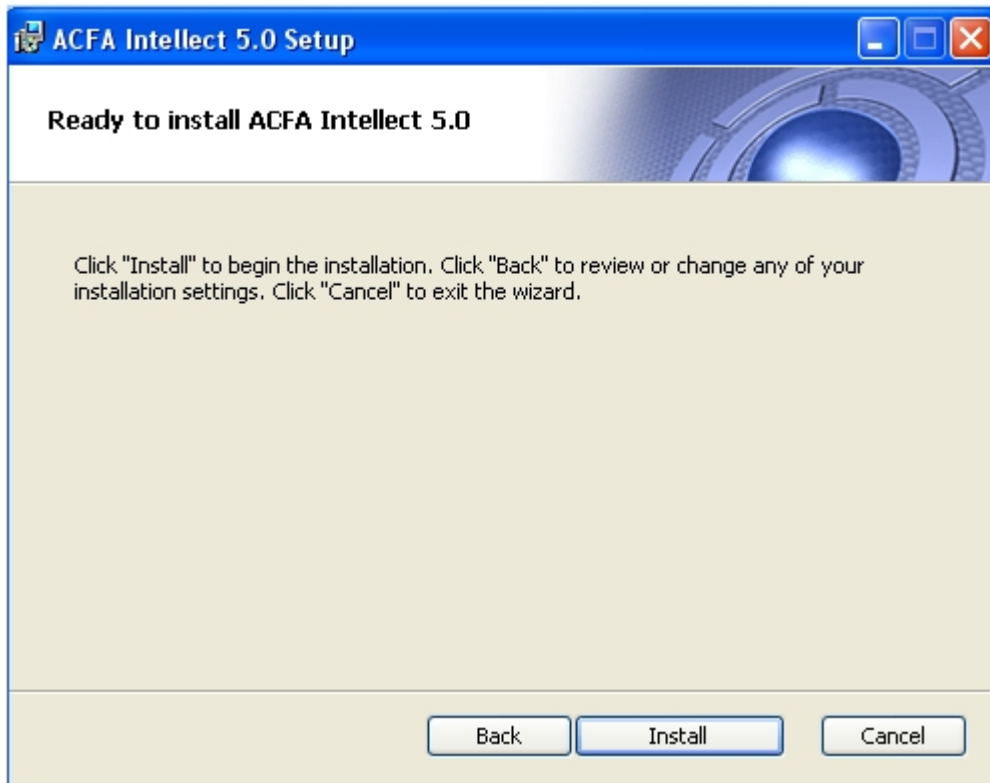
ACFA Intellect 5.0 Setup

Ready to install ACFA Intellect 5.0

Click "Install" to begin the installation. Click "Back" to review or change any of your installation settings. Click "Cancel" to exit the wizard.

Back Install Cancel